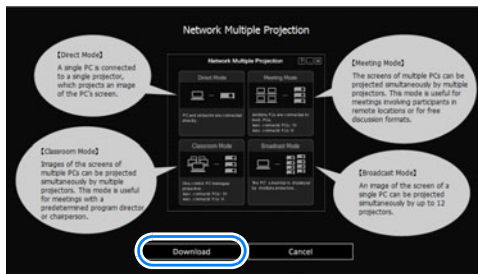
Network Multiple Projection

【Direct Mode】
A single PC is connected to a single projector, which projects an image of the PC's screen.

【Meeting Mode】
The screens of multiple PCs can be projected simultaneously by multiple projectors. This mode is useful for meetings involving participants in remote locations or for free discussion formats.

【Classroom Mode】
Images of the screens of multiple PCs can be projected simultaneously by multiple projectors. This mode is useful for meetings with a predetermined program director or chairperson.

【Broadcast Mode】
An image of the screen of a single PC can be projected simultaneously by up to 12 projectors.

Network Multiple Projection

Direct Mode

Meeting Mode

Classroom Mode

Broadcast Mode

Download

Cancel